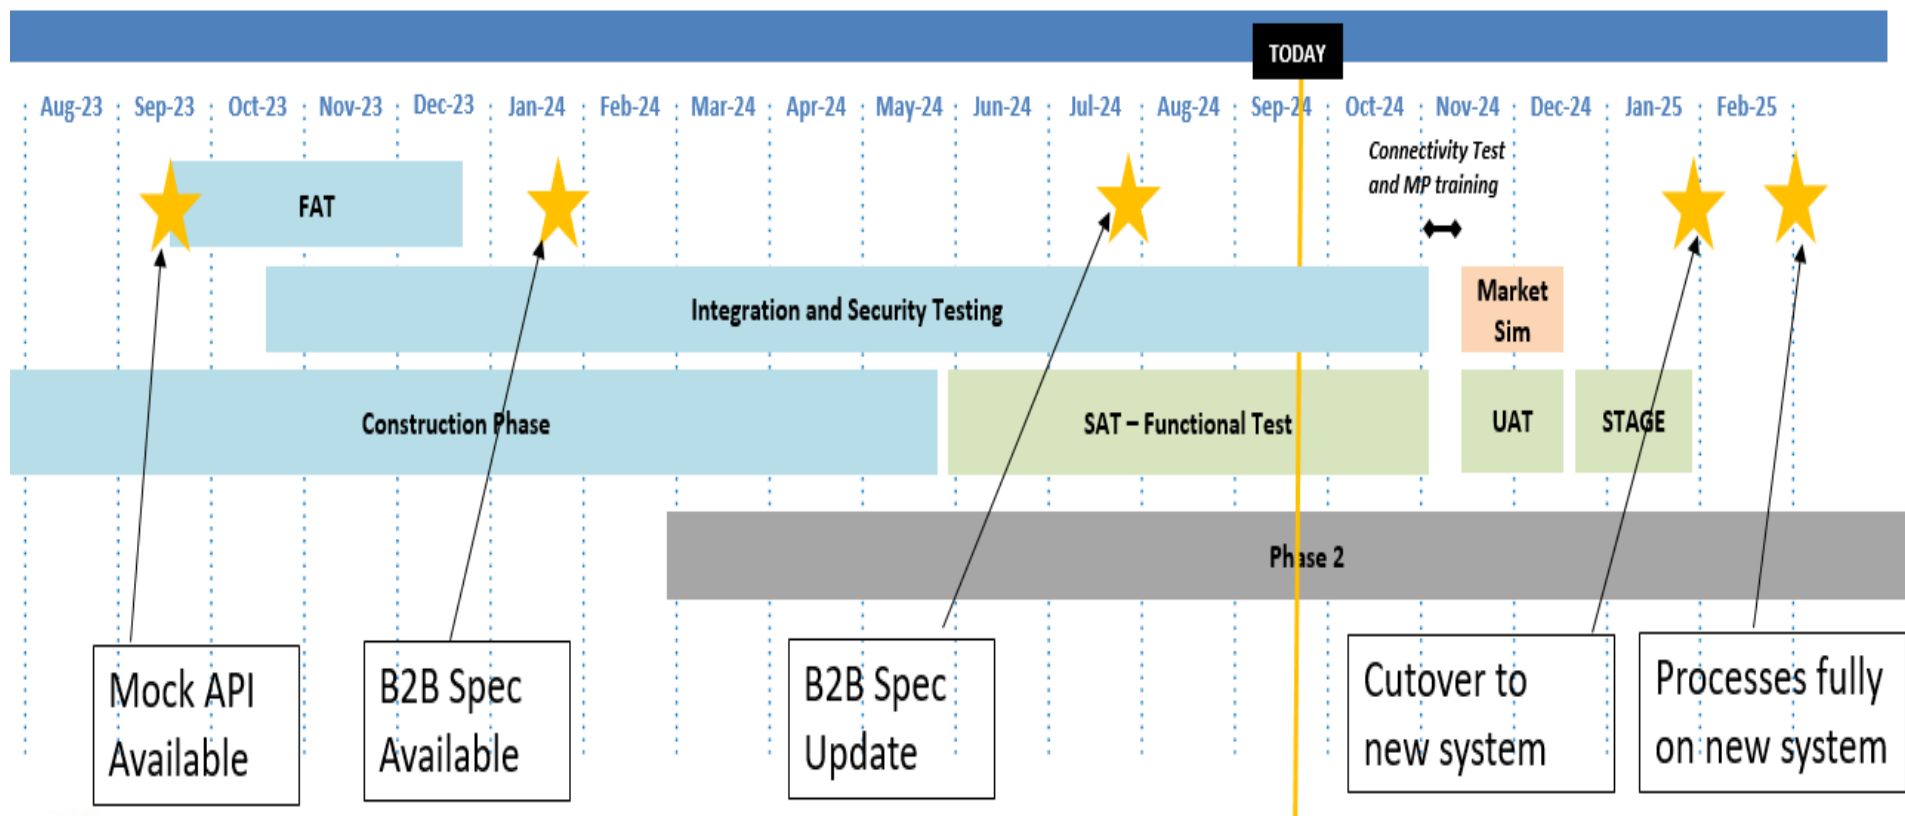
TODAY

Aug-23 Sep-23 Oct-23 Nov-23 Dec-23 Jan-24 Feb-24 Mar-24 Apr-24 May-24 Jun-24 Jul-24 Aug-24 Sep-24 Oct-24 Nov-24 Dec-24 Jan-25 Feb-25

Connectivity Test and MP training

FAT

Integration and Security Testing

Market Sim

Construction Phase

SAT – Functional Test

UAT

STAGE

Phase 2

Mock API Available

B2B Spec Available

B2B Spec Update

Cutover to new system

Processes fully on new system